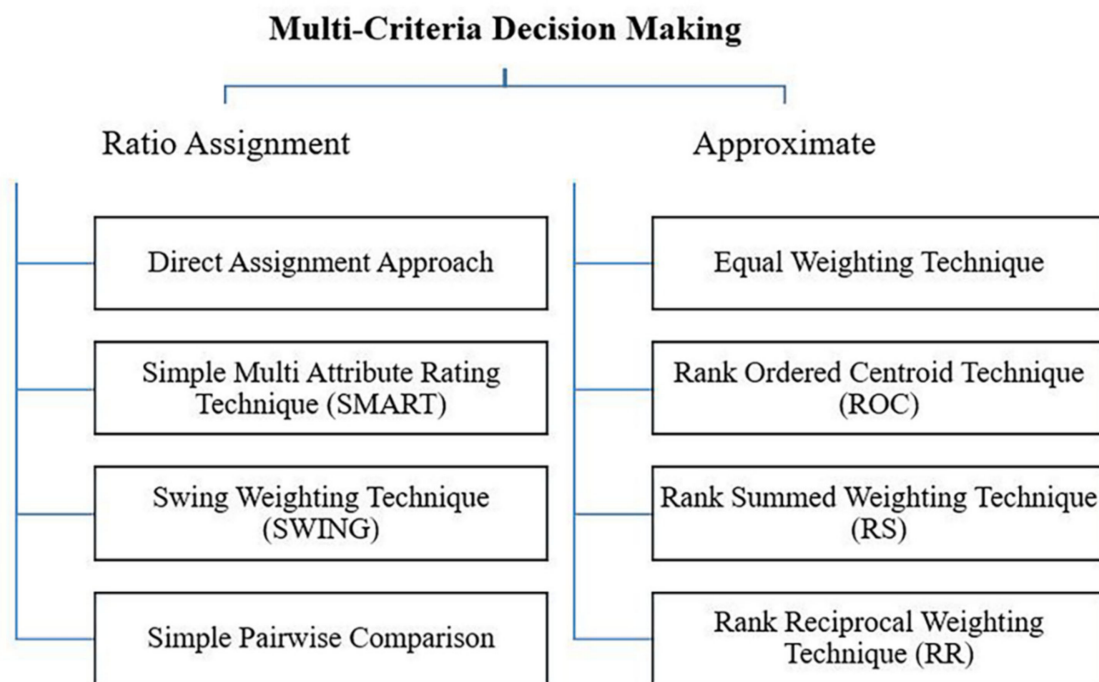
Multi-Criteria Decision Making

Ratio Assignment

Direct Assignment Approach

Simple Multi Attribute Rating Technique (SMART)

Swing Weighting Technique (SWING)

Simple Pairwise Comparison

Approximate

Equal Weighting Technique

Rank Ordered Centroid Technique (ROC)

Rank Summed Weighting Technique (RS)

Rank Reciprocal Weighting Technique (RR)